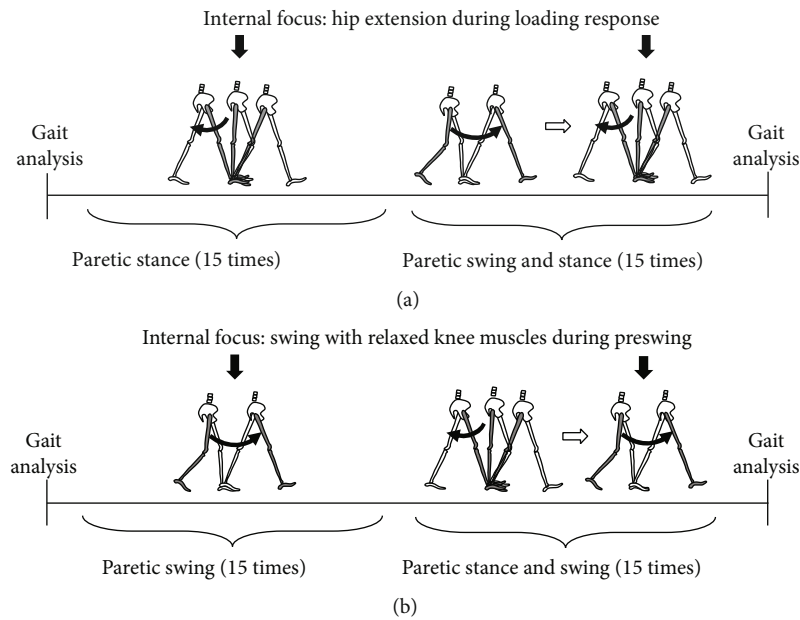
Internal focus: hip extension during loading response

Gait analysis

Gait analysis

Paretic stance (15 times)

Paretic swing and stance (15 times)

(a)

Internal focus: swing with relaxed knee muscles during preswing

Gait analysis

Gait analysis

Paretic swing (15 times)

Paretic stance and swing (15 times)

(b)